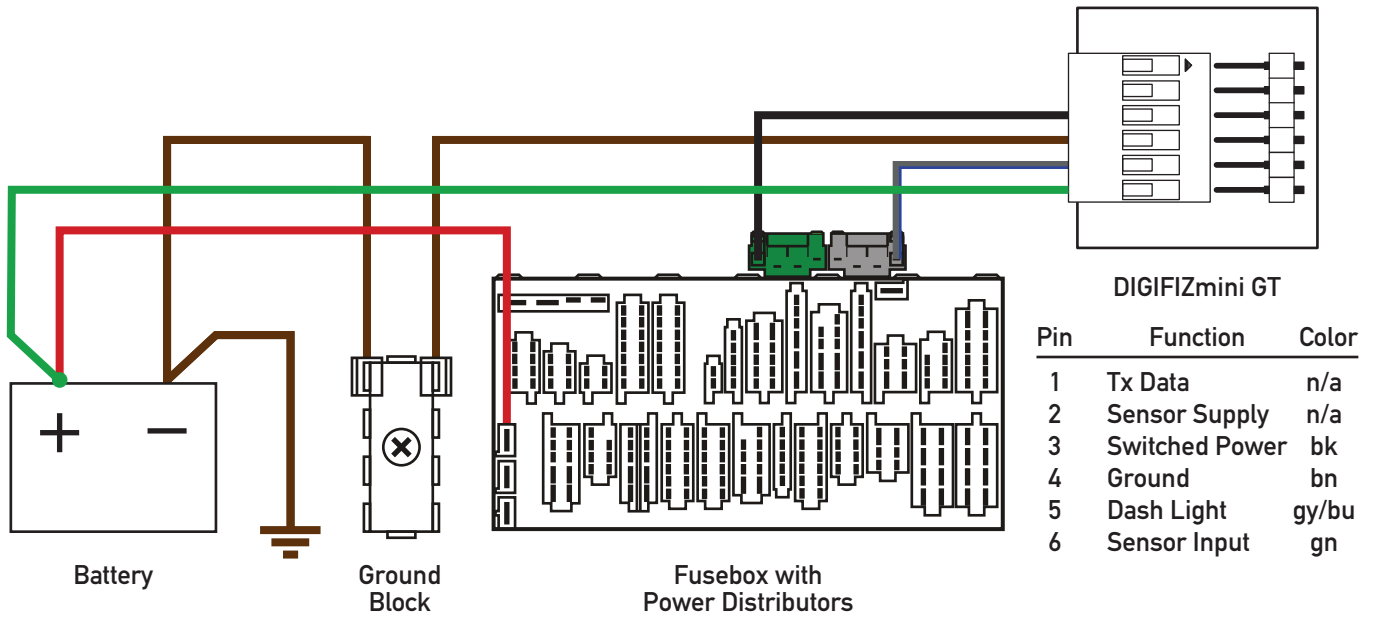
DIGIFIZmini GT

| Pin | Function | Color |
|---|---|---|
| 1 | Tx Data | n/a |
| 2 | Sensor Supply | n/a |
| 3 | Switched Power | bk |
| 4 | Ground | bn |
| 5 | Dash Light | gy/bu |
| 6 | Sensor Input | gn |

+ −

Battery

Ground Block

Fusebox with Power Distributors